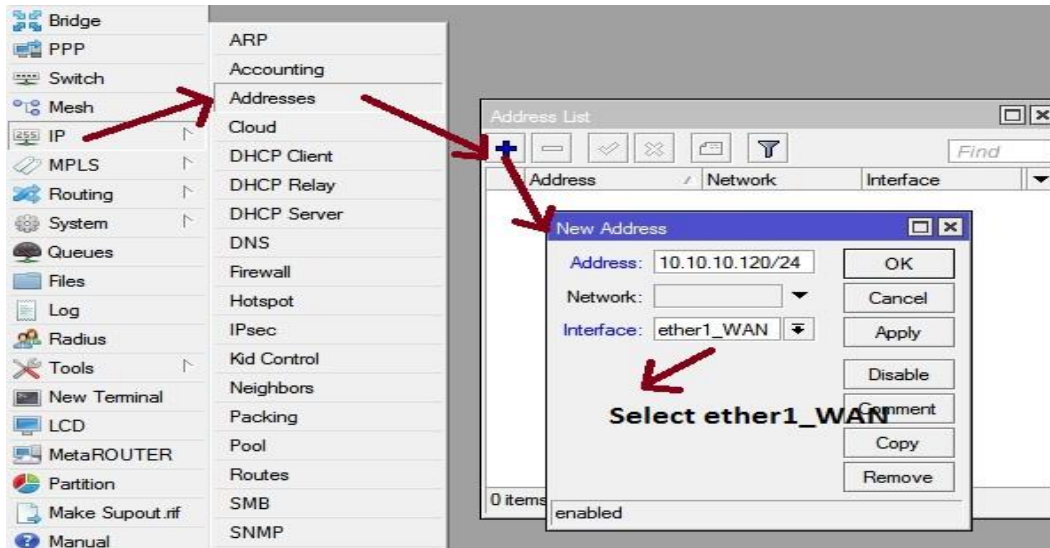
Bridge
PPP
Switch
Mesh
IP
MPLS
Routing
System
Queues
Files
Log
Radius
Tools
New Terminal
LCD
MetaROUTER
Partition
Make Supout.rif
Manual

ARP
Accounting
Addresses
Cloud
DHCP Client
DHCP Relay
DHCP Server
DNS
Firewall
Hotspot
IPsec
Kid Control
Neighbors
Packing
Pool
Routes
SMB
SNMP

Address List
Find
Address
Network
Interface
0 items

New Address
Address: 10.10.10.120/24
Network:
Interface: ether1_WAN
OK
Cancel
Apply
Disable
Comment
Copy
Remove
enabled

Select ether1_WAN